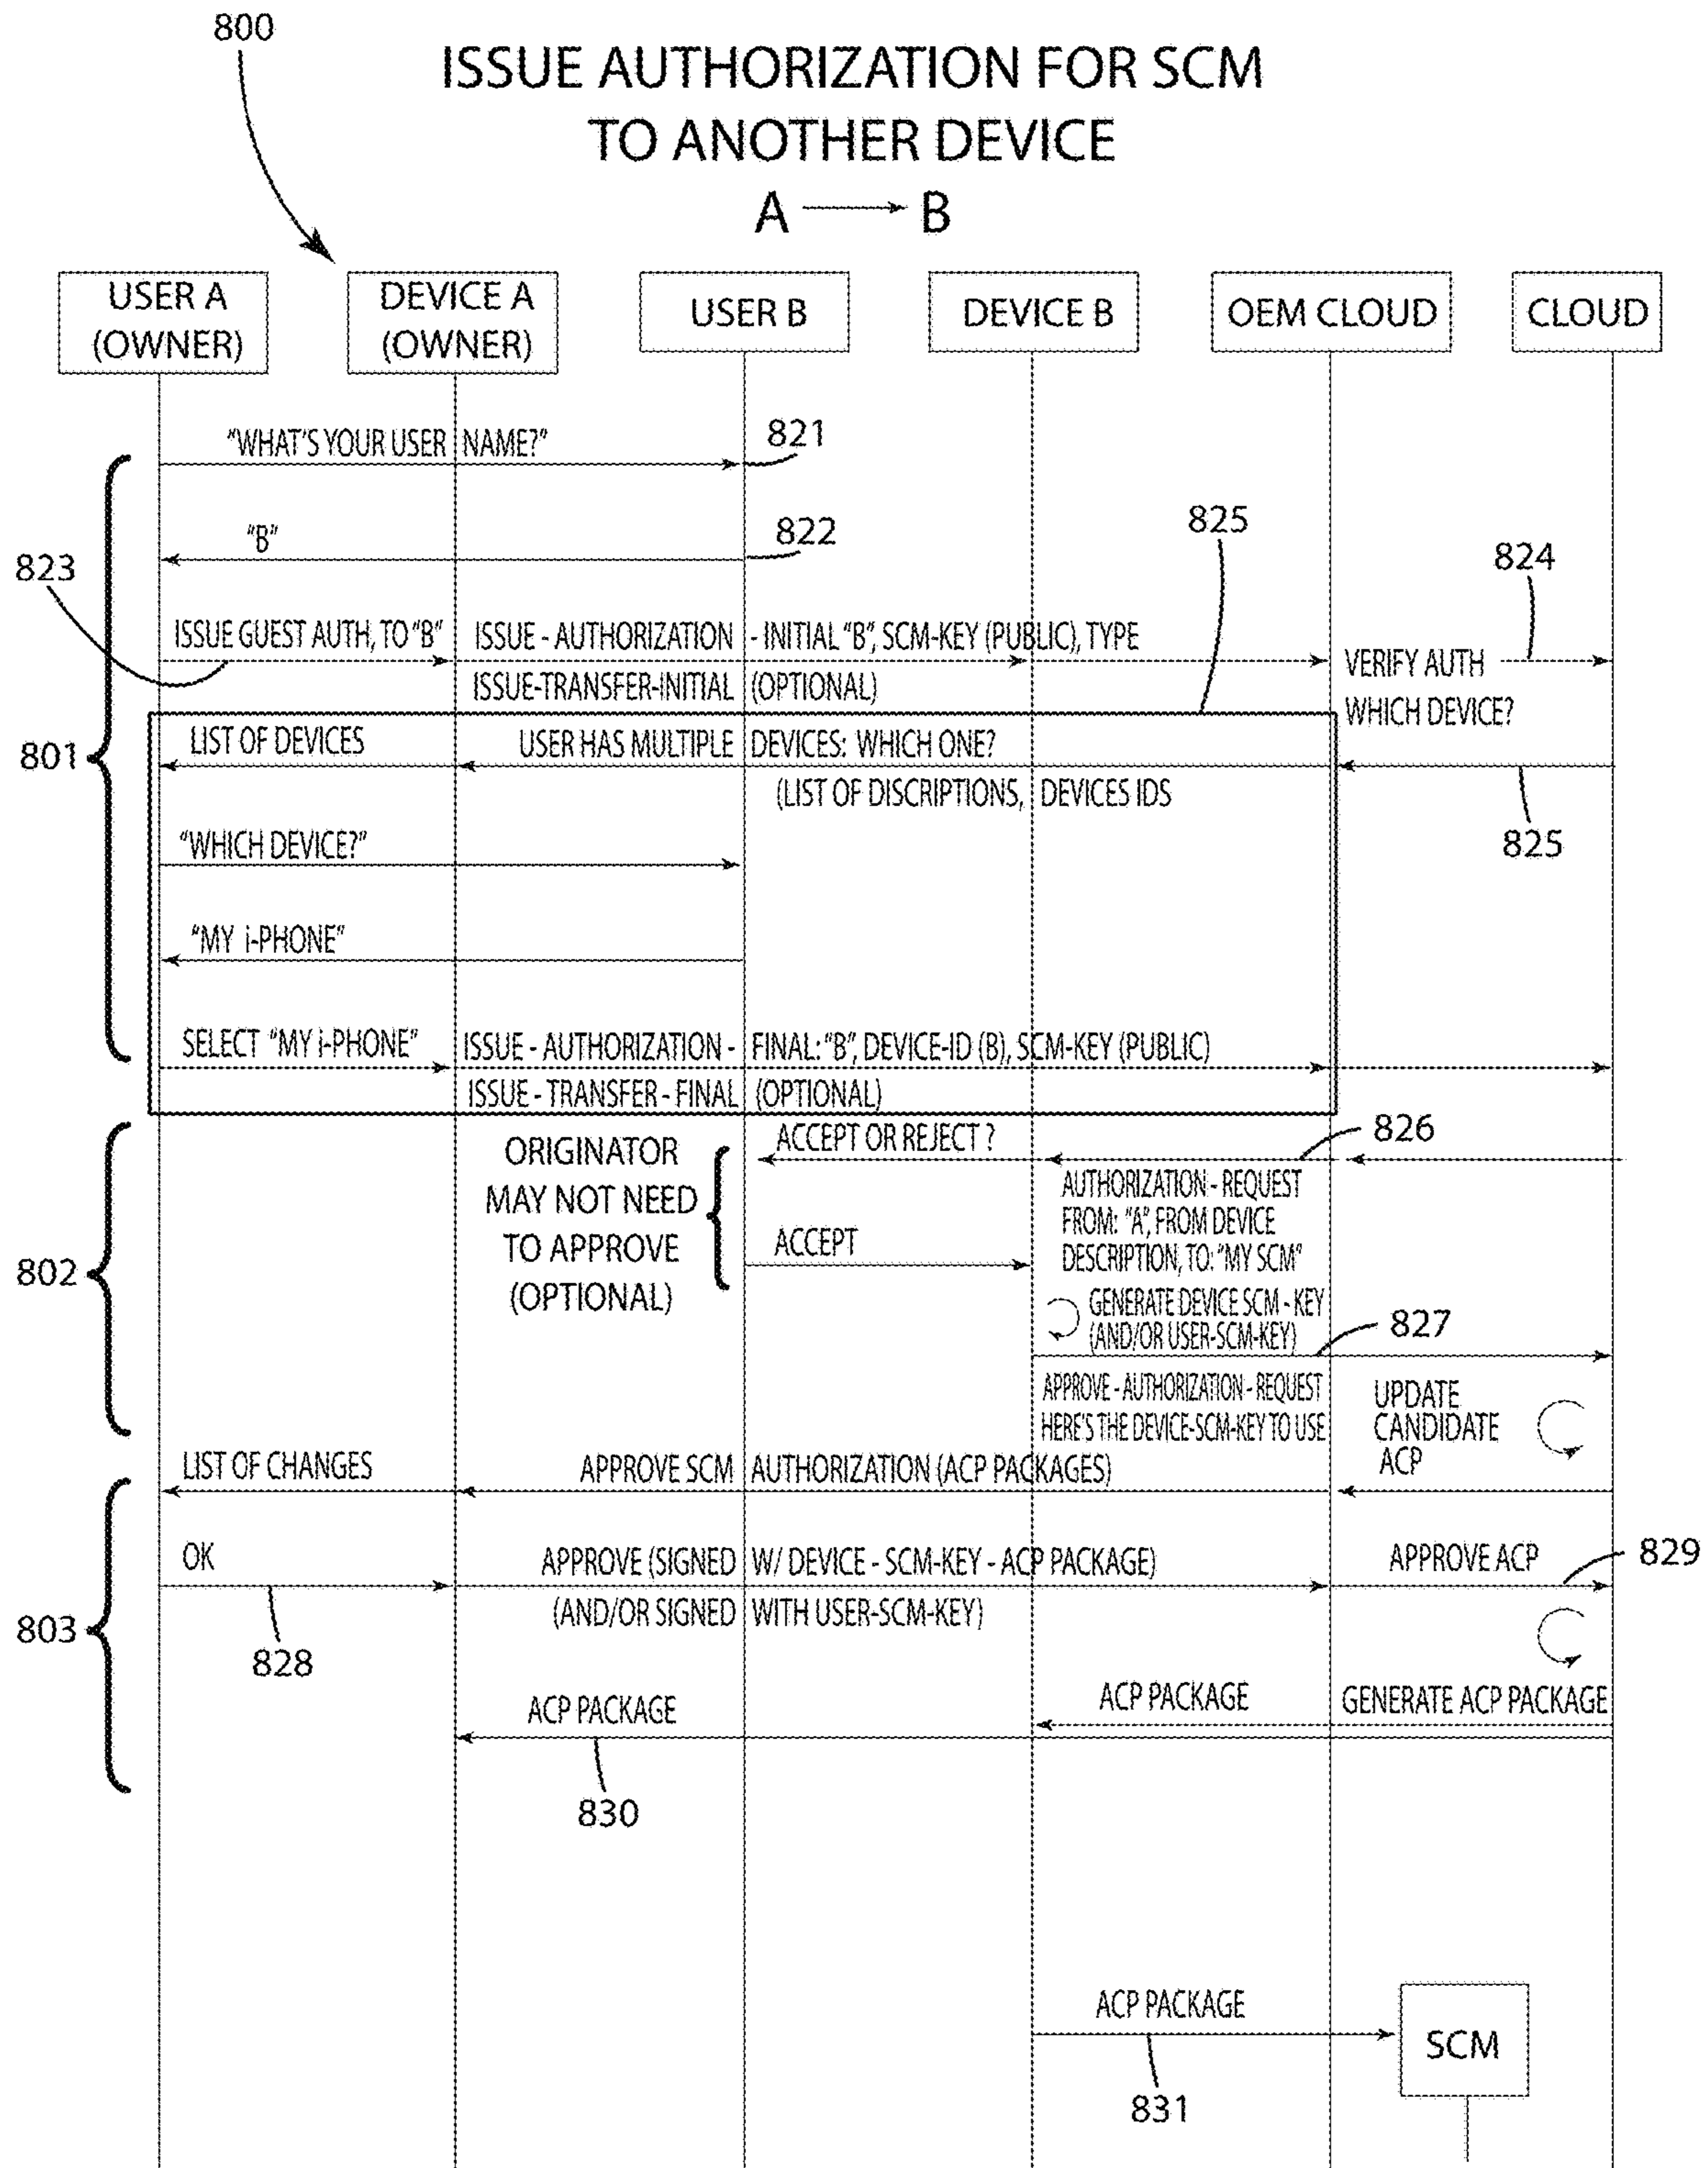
800

ISSUE AUTHORIZATION FOR SCM TO ANOTHER DEVICE

A → B

USER A (OWNER)

DEVICE A (OWNER)

USER B

DEVICE B

OEM CLOUD

CLOUD

"WHAT'S YOUR USER NAME?"

821

"B"

822

825

824

823

ISSUE GUEST AUTH, TO "B"

ISSUE - AUTHORIZATION - INITIAL "B", SCM-KEY (PUBLIC), TYPE

ISSUE-TRANSFER-INITIAL (OPTIONAL)

VERIFY AUTH

WHICH DEVICE?

801

LIST OF DEVICES

USER HAS MULTIPLE DEVICES: WHICH ONE?

(LIST OF DISCRIPTIONS, DEVICES IDS

825

"WHICH DEVICE?"

"MY i-PHONE"

SELECT "MY i-PHONE"

ISSUE - AUTHORIZATION - FINAL: "B", DEVICE-ID (B), SCM-KEY (PUBLIC)

ISSUE - TRANSFER - FINAL (OPTIONAL)

ACCEPT OR REJECT ?

826

ORIGINATOR MAY NOT NEED TO APPROVE (OPTIONAL)

AUTHORIZATION - REQUEST FROM: "A", FROM DEVICE DESCRIPTION, TO: "MY SCM"

802

ACCEPT

GENERATE DEVICE SCM - KEY (AND/OR USER-SCM-KEY)

827

APPROVE - AUTHORIZATION - REQUEST HERE'S THE DEVICE-SCM-KEY TO USE

UPDATE CANDIDATE ACP

LIST OF CHANGES

APPROVE SCM AUTHORIZATION (ACP PACKAGES)

OK

APPROVE (SIGNED W/ DEVICE - SCM-KEY - ACP PACKAGE)

APPROVE ACP

829

(AND/OR SIGNED WITH USER-SCM-KEY)

803

828

ACP PACKAGE

ACP PACKAGE

GENERATE ACP PACKAGE

830

ACP PACKAGE

SCM

831